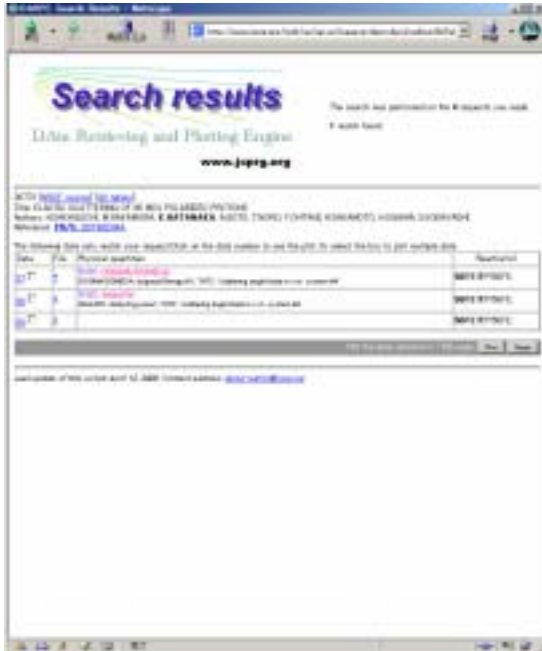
Search results
Data Retrieving and Plotting Engine
www.jopro.org

The search was performed for # requests you made.
# results found.

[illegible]

The following data sets match your request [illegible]

| Data | File | Physical quantities | Reaction |
|---|---|---|---|
| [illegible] | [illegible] | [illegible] | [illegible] |
| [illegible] | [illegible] | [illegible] | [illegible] |
| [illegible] | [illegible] | | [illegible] |

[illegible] Prev Next

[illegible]